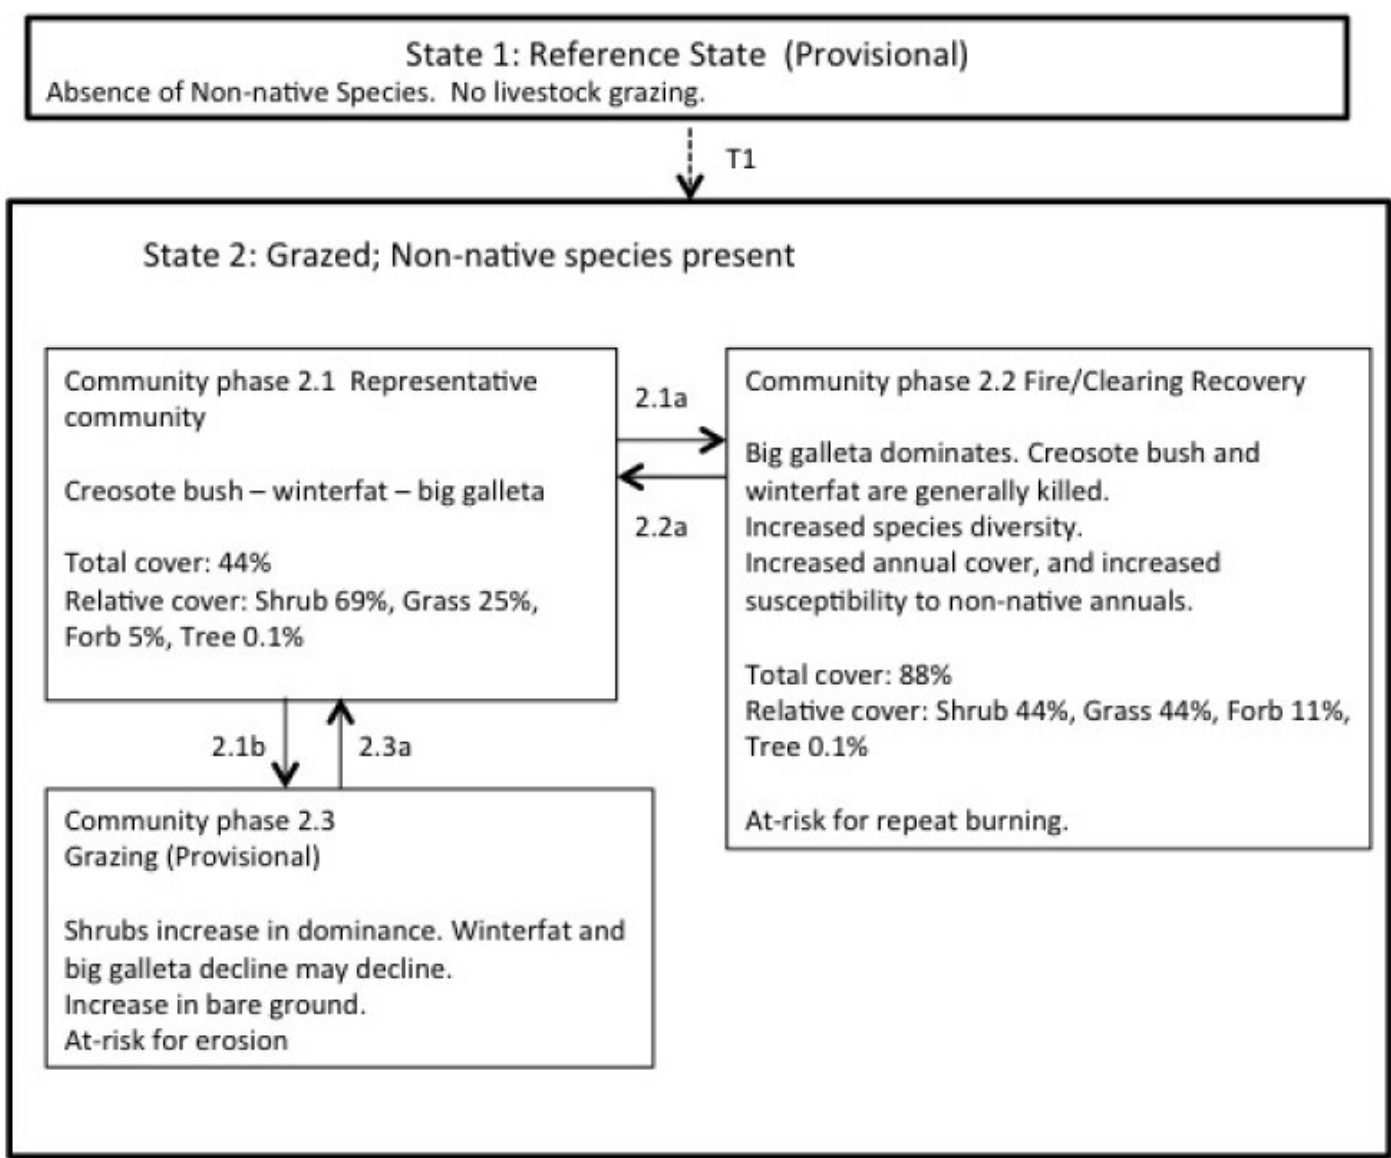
State 1: Reference State (Provisional)
Absence of Non-native Species. No livestock grazing.

T1

State 2: Grazed; Non-native species present

Community phase 2.1 Representative community

Creosote bush – winterfat – big galleta

Total cover: 44%
Relative cover: Shrub 69%, Grass 25%, Forb 5%, Tree 0.1%

2.1a

2.2a

Community phase 2.2 Fire/Clearing Recovery

Big galleta dominates. Creosote bush and winterfat are generally killed.
Increased species diversity.
Increased annual cover, and increased susceptibility to non-native annuals.

Total cover: 88%
Relative cover: Shrub 44%, Grass 44%, Forb 11%, Tree 0.1%

At-risk for repeat burning.

2.1b

2.3a

Community phase 2.3
Grazing (Provisional)

Shrubs increase in dominance. Winterfat and big galleta decline may decline.
Increase in bare ground.
At-risk for erosion